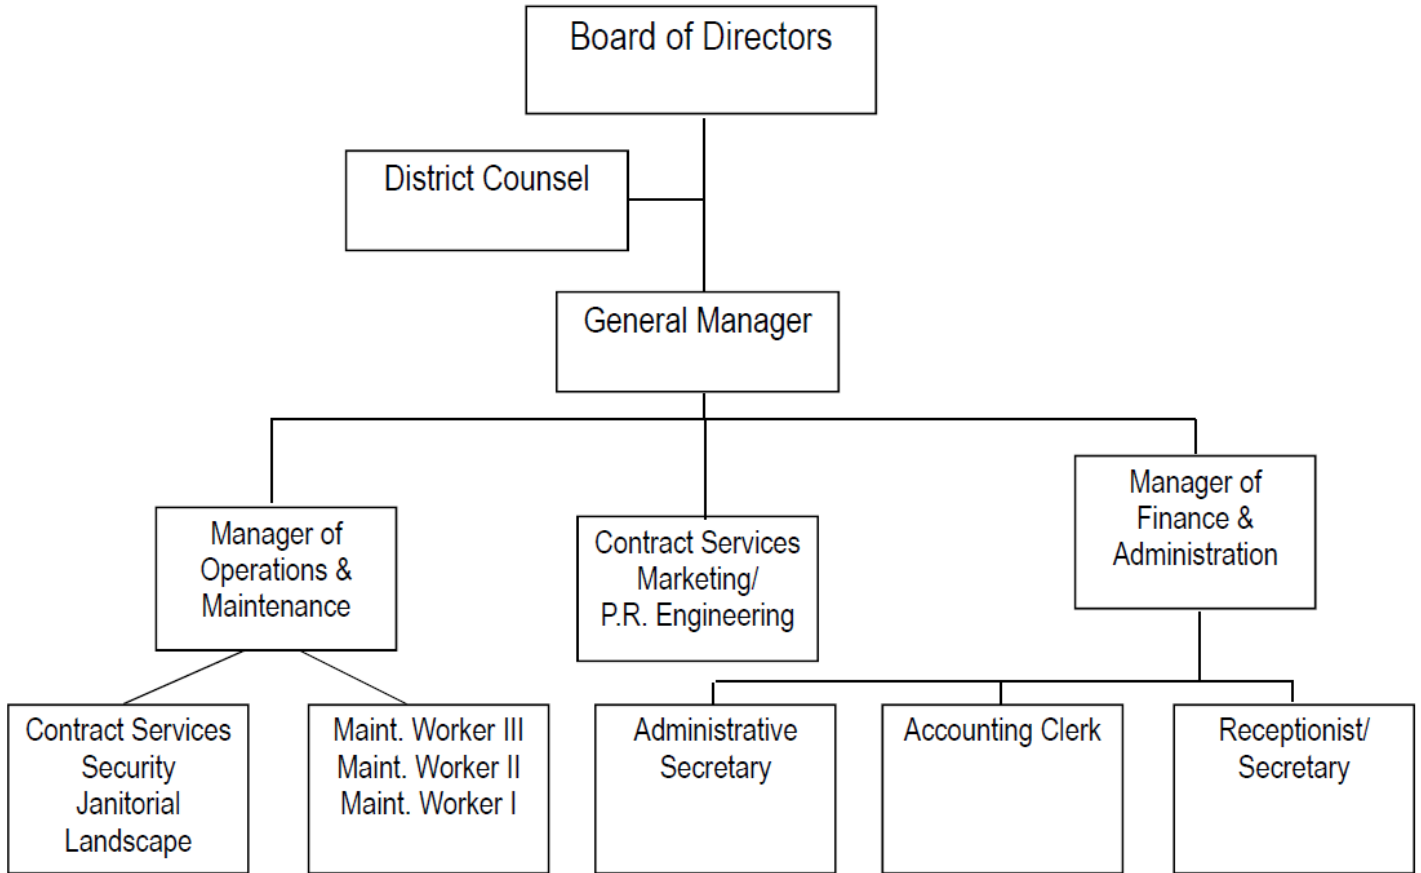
Board of Directors

District Counsel

General Manager

Manager of Operations & Maintenance

Contract Services Marketing/ P.R. Engineering

Manager of Finance & Administration

Contract Services
Security
Janitorial
Landscape

Maint. Worker III
Maint. Worker II
Maint. Worker I

Administrative Secretary

Accounting Clerk

Receptionist/ Secretary